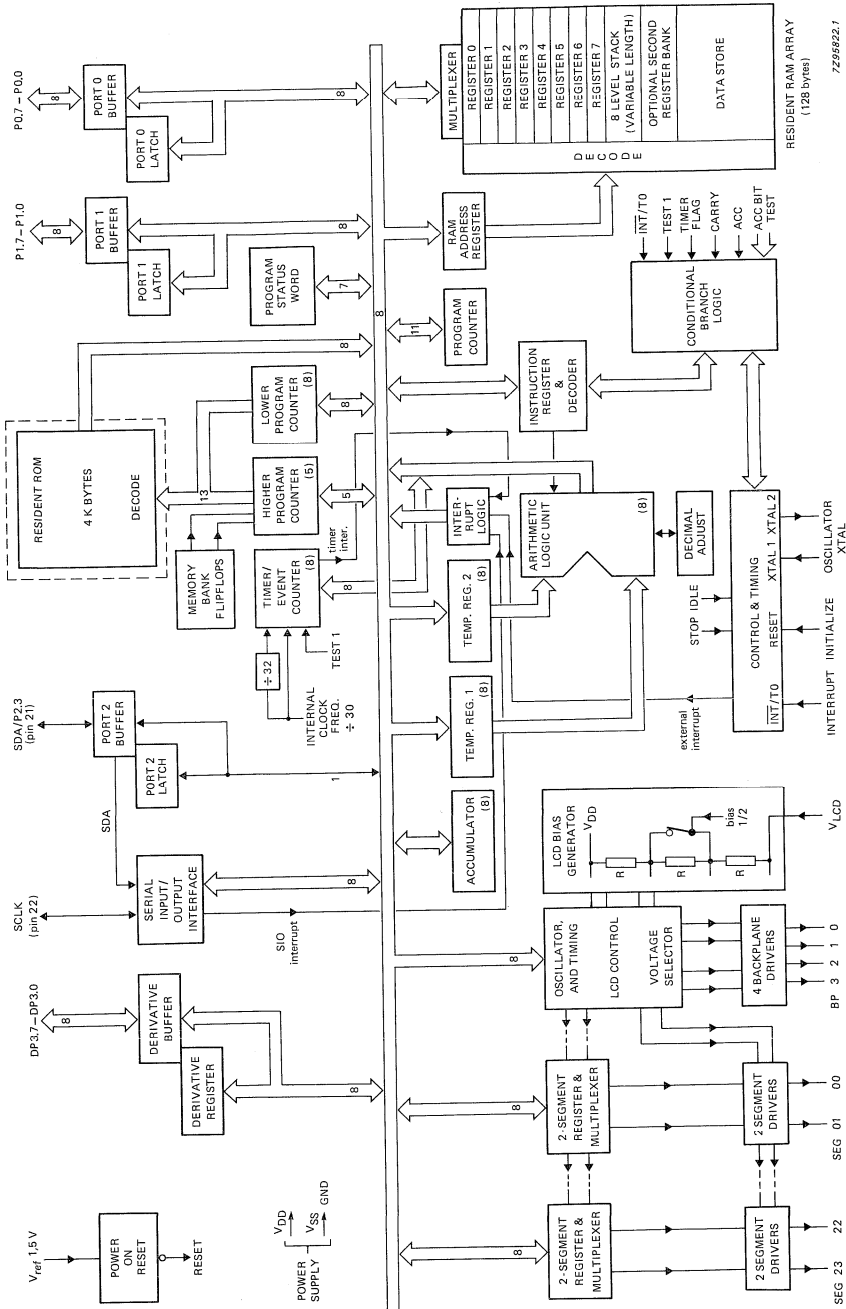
P0.7 – P0.0
8
PORT 0 BUFFER
PORT 0 LATCH
8
MULTIPLEXER
REGISTER 0
REGISTER 1
REGISTER 2
REGISTER 3
REGISTER 4
REGISTER 5
REGISTER 6
REGISTER 7
8 LEVEL STACK (VARIABLE LENGTH)
OPTIONAL SECOND REGISTER BANK
DATA STORE
DECODE
RESIDENT RAM ARRAY (128 bytes)
7Z95822.1

P1.7 – P1.0
8
PORT 1 BUFFER
PORT 1 LATCH
8
RAM ADDRESS REGISTER
PROGRAM STATUS WORD
7
8
PROGRAM COUNTER
11
$\overline{INT}$/T0
TEST 1
TIMER FLAG
CARRY
ACC
ACC BIT TEST
CONDITIONAL BRANCH LOGIC

RESIDENT ROM
4 K BYTES
DECODE
8
LOWER PROGRAM COUNTER (8)
8
INSTRUCTION REGISTER & DECODER
13
HIGHER PROGRAM COUNTER (5)
5
timer inter.
INTER-RUPT LOGIC
ARITHMETIC LOGIC UNIT (8)
(8)
DECIMAL ADJUST
CONTROL & TIMING
XTAL 1 XTAL 2
OSCILLATOR XTAL
MEMORY BANK FLIPFLOPS
TIMER/ EVENT COUNTER (8)
8
TEMP. REG. 2 (8)
STOP IDLE
RESET
INITIALIZE
÷ 32
TEST 1
INTERNAL CLOCK FREQ. ÷ 30
$\overline{INT}$/T0
external interrupt
INTERRUPT

SDA/P2.3 (pin 21)
PORT 2 BUFFER
PORT 2 LATCH
1
TEMP. REG. 1 (8)
SDA
ACCUMULATOR (8)
LCD BIAS GENERATOR
$V_{DD}$
bias 1/2
R
R
R
$V_{LCD}$
SCLK (pin 22)
SERIAL INPUT/ OUTPUT INTERFACE
8
SIO interrupt
OSCILLATOR, AND TIMING
LCD CONTROL
VOLTAGE SELECTOR
4 BACKPLANE DRIVERS
BP 3 2 1 0
8
DP3.7 – DP3.0
8
DERIVATIVE BUFFER
DERIVATIVE REGISTER
8
8
2-SEGMENT REGISTER & MULTIPLEXER
2 SEGMENT DRIVERS
SEG 01 00

$V_{ref}$ 1,5 V
POWER ON RESET
RESET
POWER SUPPLY
$V_{DD}$
$V_{SS}$
GND
8
2-SEGMENT REGISTER & MULTIPLEXER
2 SEGMENT DRIVERS
SEG 23 22